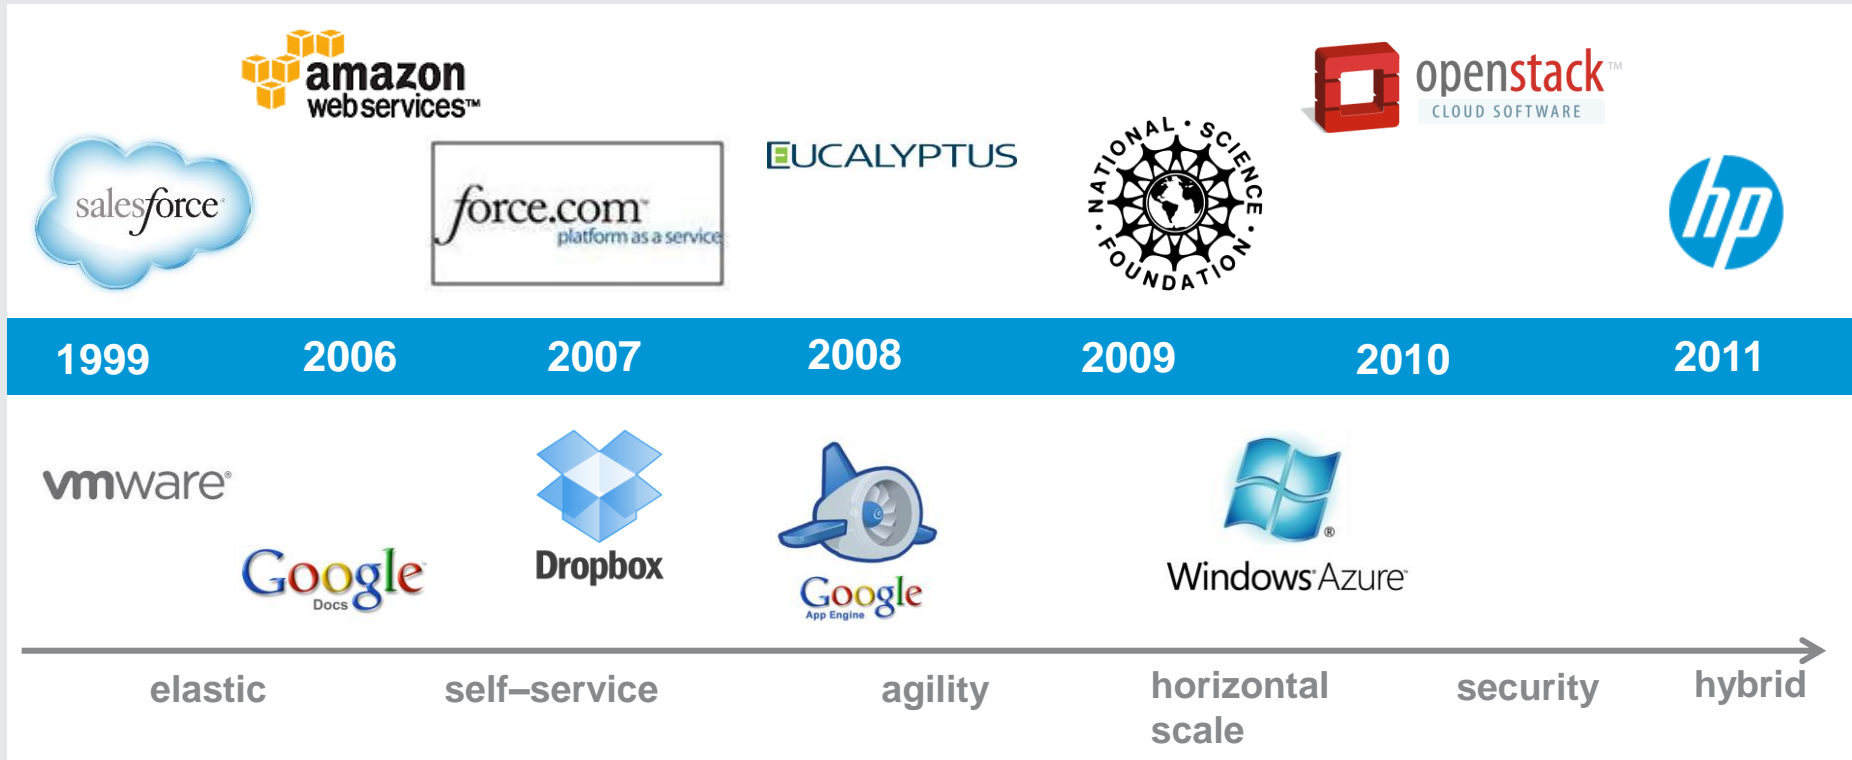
amazon web services™

salesforce

force.com platform as a service

EUCALYPTUS

NATIONAL SCIENCE FOUNDATION

openstack™ CLOUD SOFTWARE

hp

1999 2006 2007 2008 2009 2010 2011

vmware

Google Docs

Dropbox

Google App Engine

Windows Azure

elastic self–service agility horizontal scale security hybrid